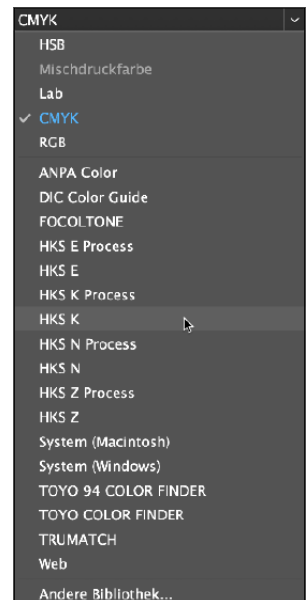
CMYK
HSB
Mischdruckfarbe
Lab
✓ CMYK
RGB
ANPA Color
DIC Color Guide
FOCOLTONE
HKS E Process
HKS E
HKS K Process
HKS K
HKS N Process
HKS N
HKS Z Process
HKS Z
System (Macintosh)
System (Windows)
TOYO 94 COLOR FINDER
TOYO COLOR FINDER
TRUMATCH
Web
Andere Bibliothek...